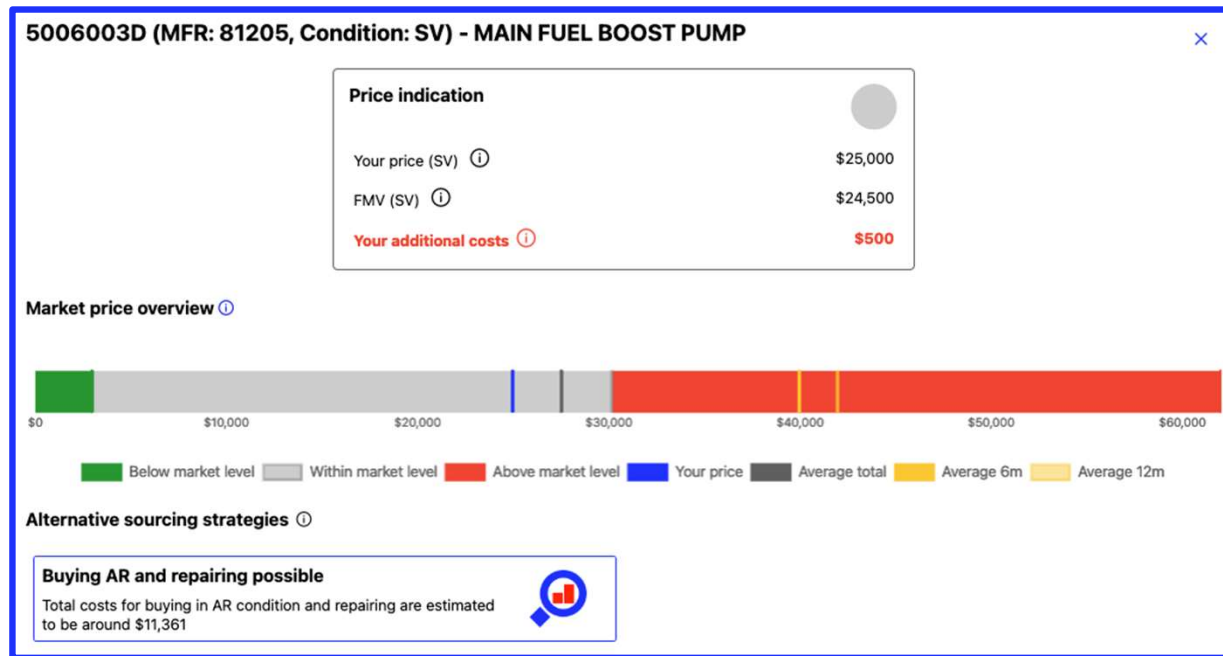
5006003D (MFR: 81205, Condition: SV) - MAIN FUEL BOOST PUMP

×

Price indication

Your price (SV) ⓘ $25,000

FMV (SV) ⓘ $24,500

Your additional costs ⓘ $500

Market price overview ⓘ

$0 $10,000 $20,000 $30,000 $40,000 $50,000 $60,000

Below market level Within market level Above market level Your price Average total Average 6m Average 12m

Alternative sourcing strategies ⓘ

Buying AR and repairing possible

Total costs for buying in AR condition and repairing are estimated to be around $11,361